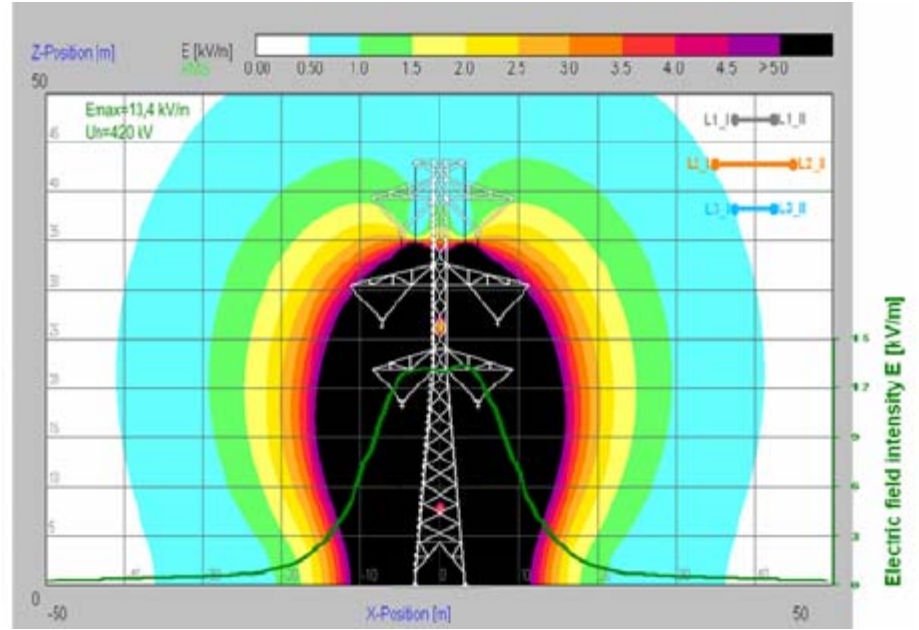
Z-Position [m]

E [kV/m]
RMS

0.00 0.50 1.0 1.5 2.0 2.5 3.0 3.5 4.0 4.5 >5.0

50

Emax=13,4 kV/m
Un=420 kV

L1_I L1_II
L2_I L2_II
L3_I L3_II

45
40
35
30
25
20
15
10
5

Electric field intensity E [kV/m]

0 -50 X-Position [m] 50

-40 -30 -20 -10 0 10 20 30 40